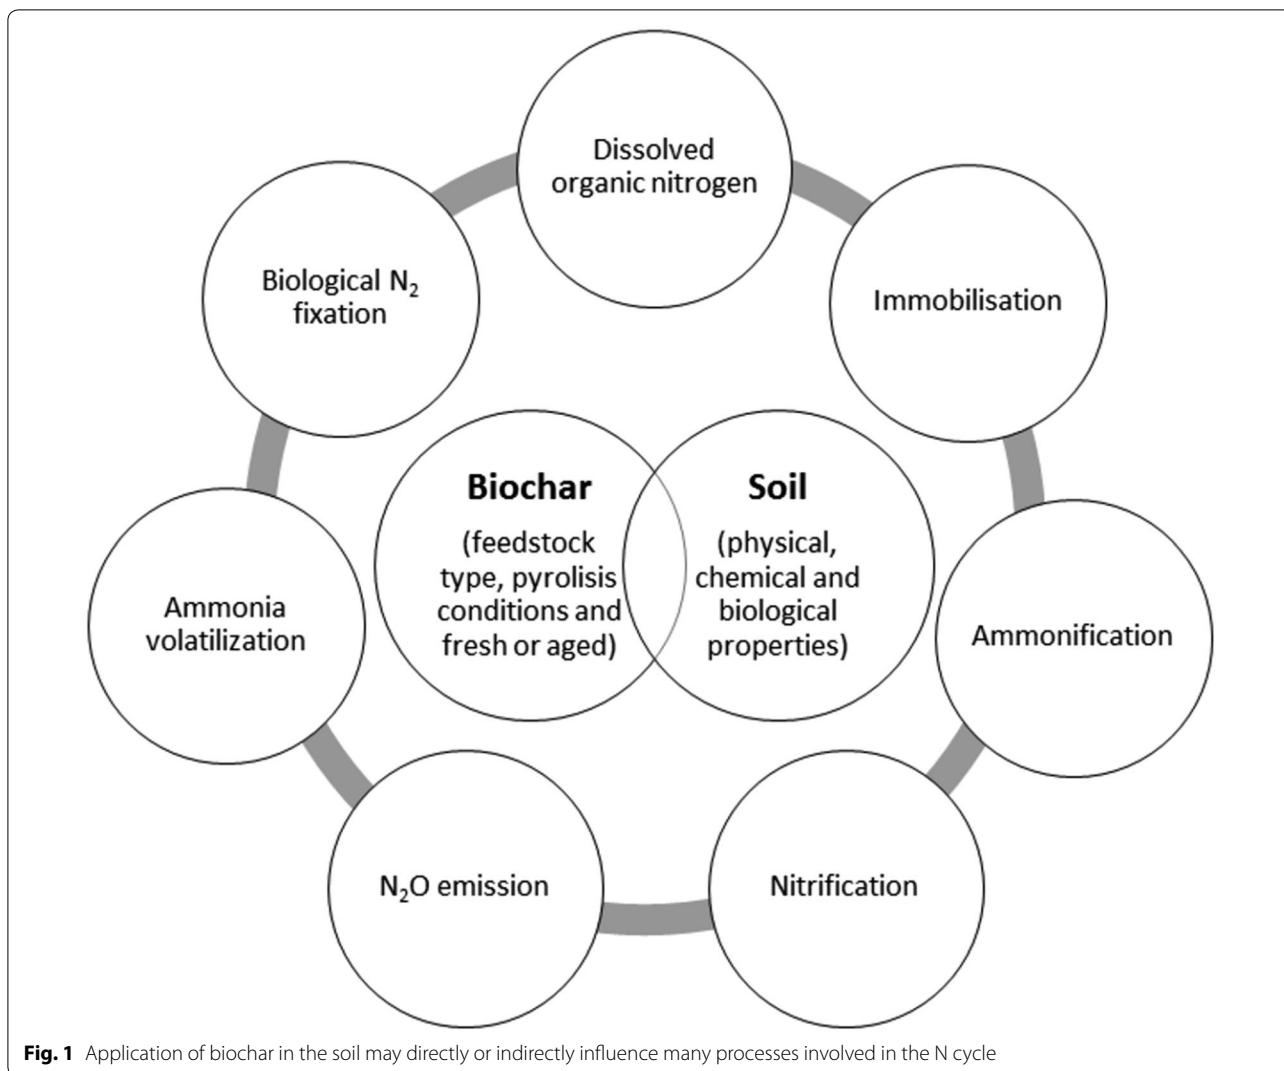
Dissolved organic nitrogen

Immobilisation

Ammonification

Nitrification

$N_2O$ emission

Ammonia volatilization

Biological $N_2$ fixation

**Biochar**

(feedstock type, pyrolisis conditions and fresh or aged)

**Soil**

(physical, chemical and biological properties)

**Fig. 1** Application of biochar in the soil may directly or indirectly influence many processes involved in the N cycle